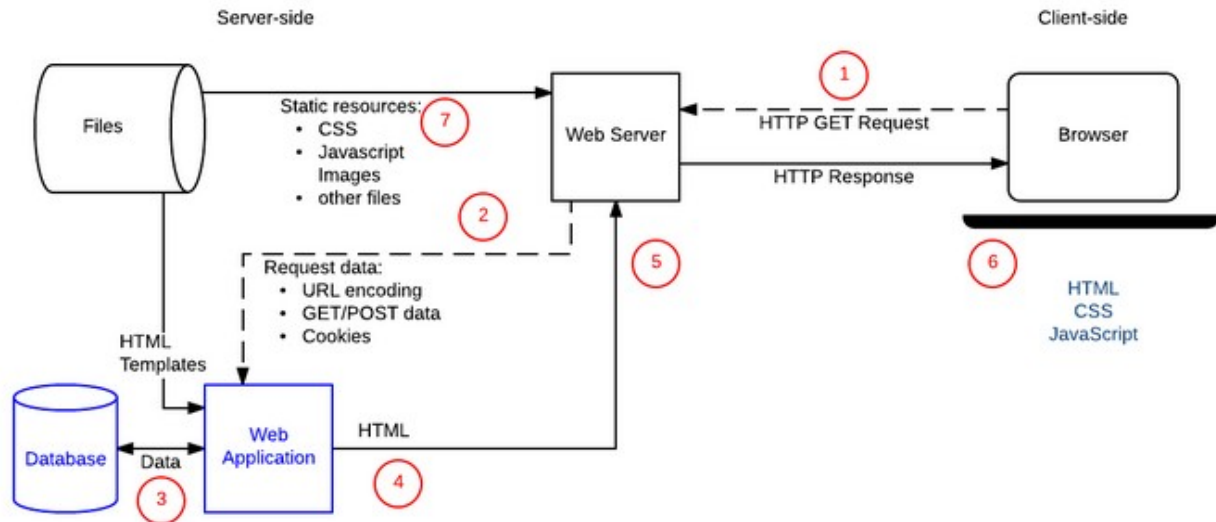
Server-side

Client-side

Files

Static resources:
• CSS
• Javascript
Images
• other files

7

Web Server

1

HTTP GET Request

Browser

HTTP Response

2

Request data:
• URL encoding
• GET/POST data
• Cookies

5

6

HTML
CSS
JavaScript

HTML
Templates

Database

Data

3

Web
Application

HTML

4